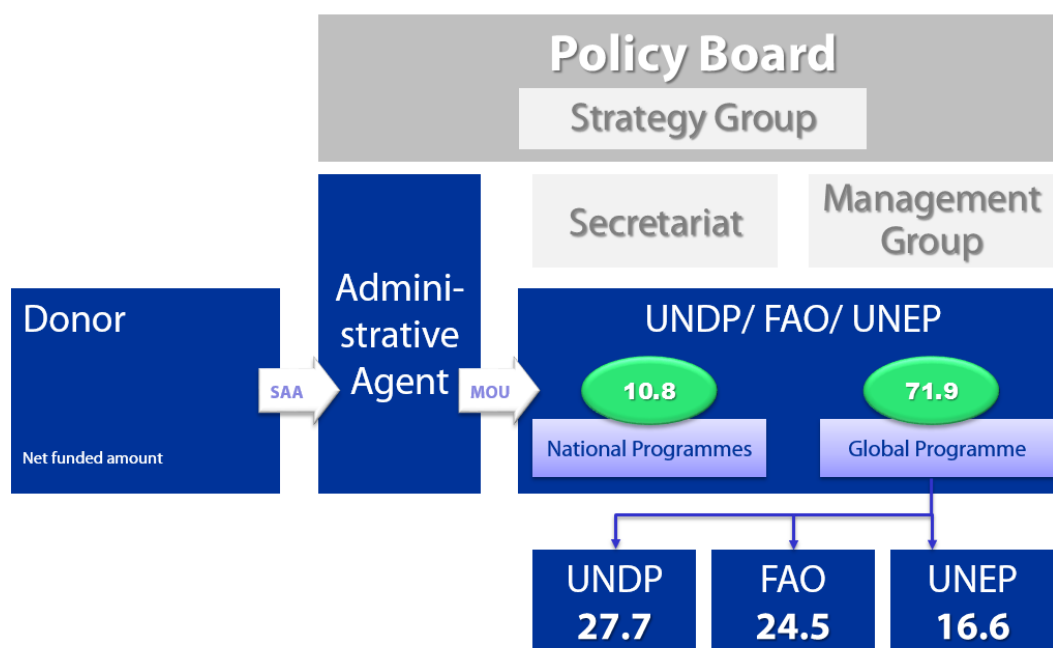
Policy Board

Strategy Group

Administrative Agent

Secretariat

Management Group

Donor

Net funded amount

SAA

MOU

UNDP/ FAO/ UNEP

10.8

71.9

National Programmes

Global Programme

UNDP
27.7

FAO
24.5

UNEP
16.6